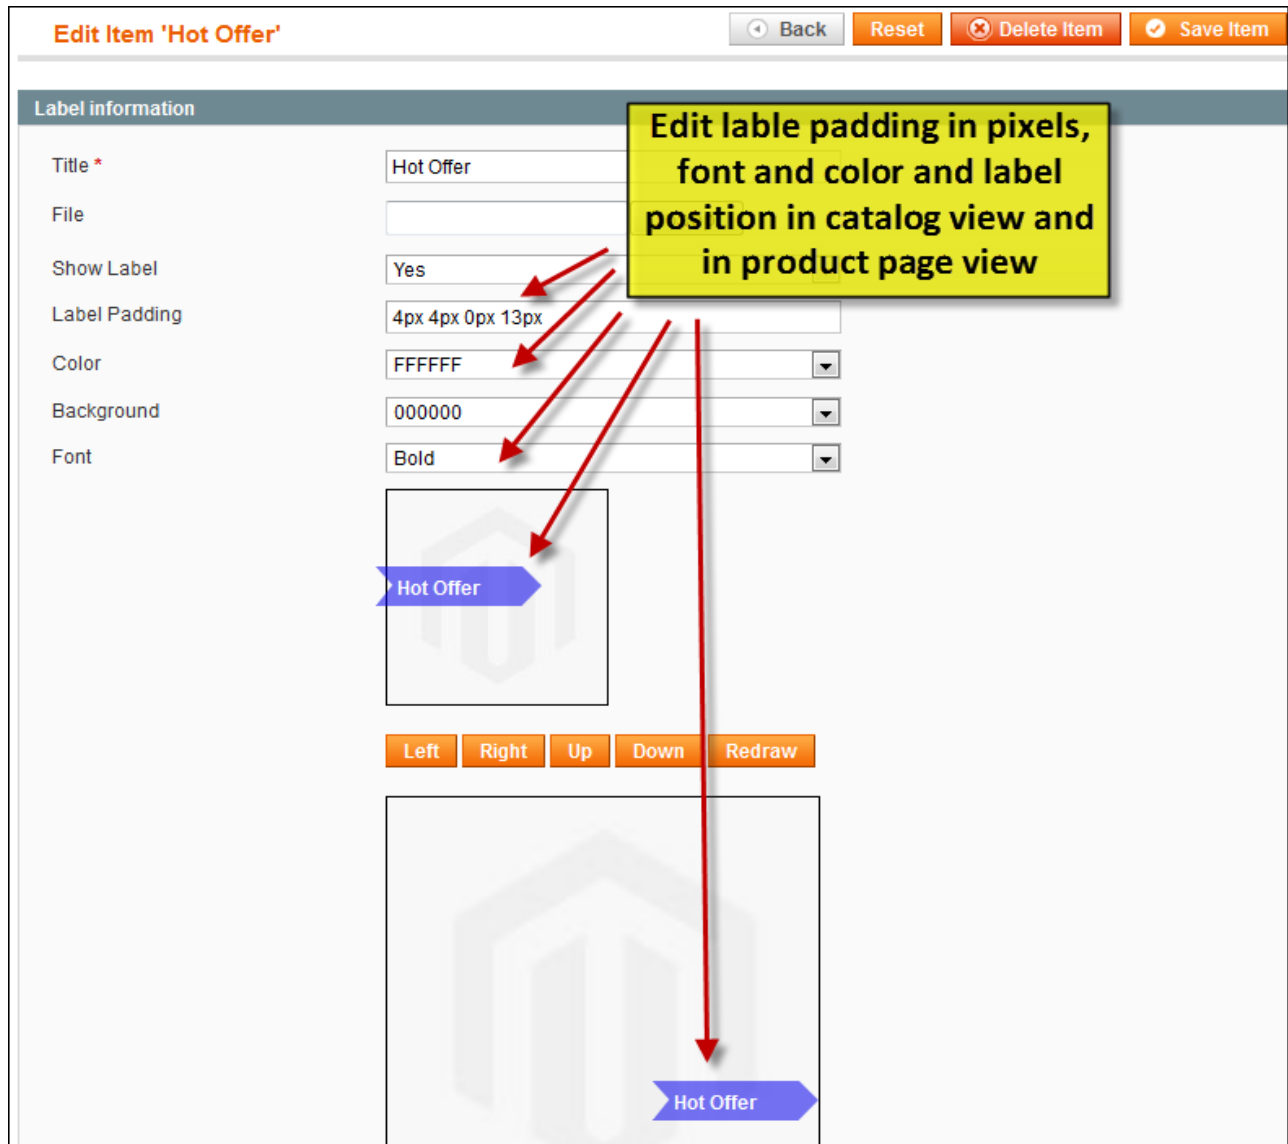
Edit Item 'Hot Offer'

Back Reset Delete Item Save Item

Label information

Edit lable padding in pixels, font and color and label position in catalog view and in product page view

Title *
Hot Offer

File

Show Label
Yes

Label Padding
4px 4px 0px 13px

Color
FFFFFF

Background
000000

Font
Bold

Hot Offer

Left Right Up Down Redraw

Hot Offer